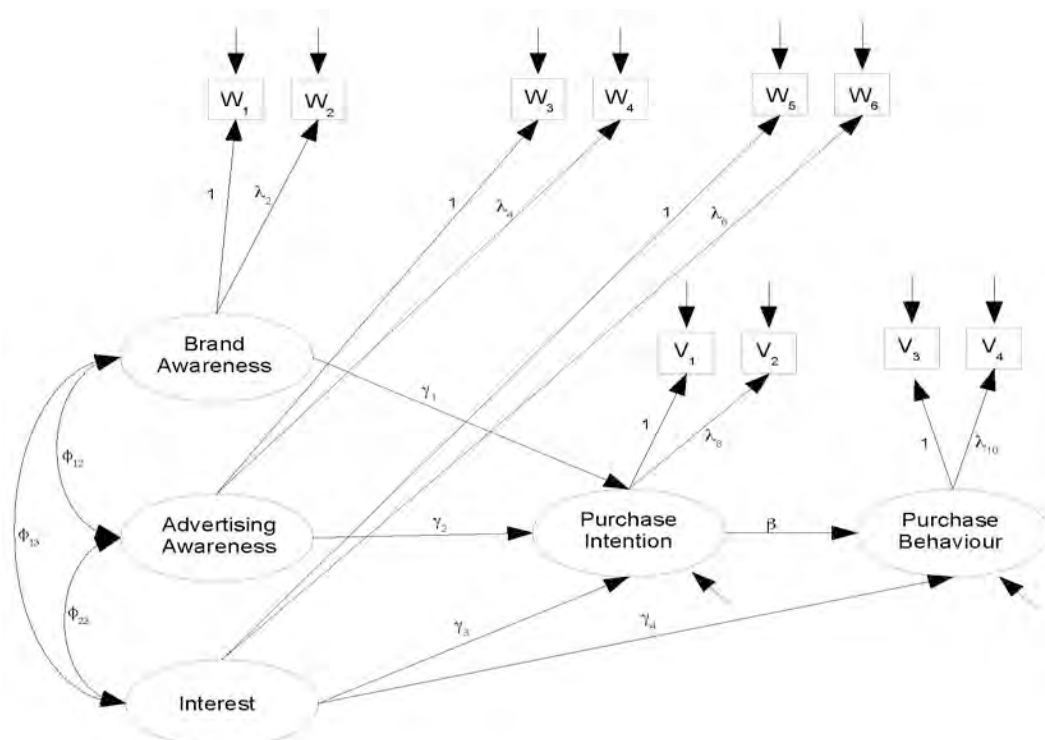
$W_1$ $W_2$ $W_3$ $W_4$ $W_5$ $W_6$

1 $\lambda_2$ 1 $\lambda_4$ 1 $\lambda_6$

Brand Awareness

$V_1$ $V_2$ $V_3$ $V_4$

$\gamma_1$

1 $\lambda_8$ 1 $\lambda_{10}$

$\Phi_{12}$

$\Phi_{13}$

Advertising Awareness

$\gamma_2$

Purchase Intention

$\beta$

Purchase Behaviour

$\Phi_{23}$

$\gamma_3$ $\gamma_4$

Interest